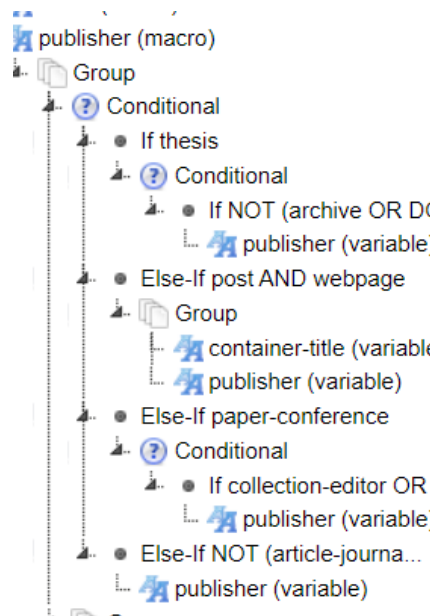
publisher (macro)
Group
Conditional
If thesis
Conditional
If NOT (archive OR D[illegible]
publisher (variable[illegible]
Else-If post AND webpage
Group
container-title (variabl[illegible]
publisher (variable)
Else-If paper-conference
Conditional
If collection-editor OR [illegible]
publisher (variable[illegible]
Else-If NOT (article-journa...
publisher (variable)